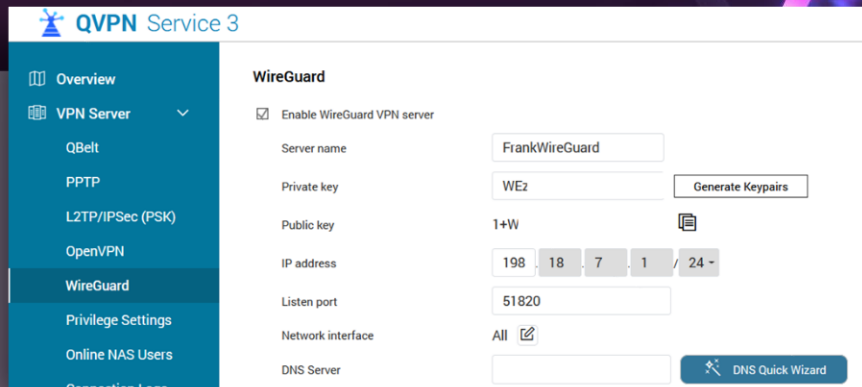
QVPN Service 3

Overview
VPN Server
QBelt
PPTP
L2TP/IPSec (PSK)
OpenVPN
WireGuard
Privilege Settings
Online NAS Users

WireGuard

Enable WireGuard VPN server

Server name FrankWireGuard

Private key WE2 Generate Keypairs

Public key 1+W

IP address 198 . 18 . 7 . 1 / 24

Listen port 51820

Network interface All

DNS Server DNS Quick Wizard